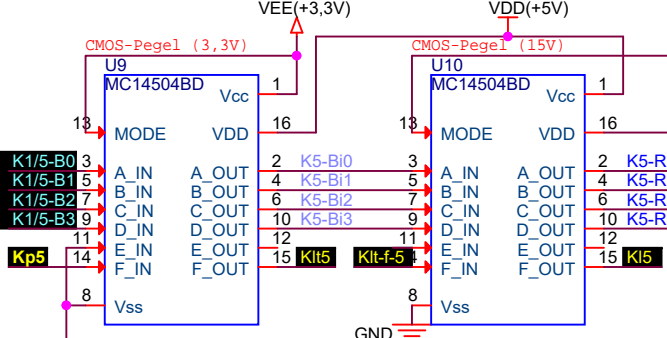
VEE(+3,3V)
VDD(+5V)
CMOS-Pegel (3,3V)
U9
MC14504BD
1
Vcc
13
MODE
16
VDD
K1/5-B0
3
A_IN
2
A_OUT
K5-Bi0
K1/5-B1
5
B_IN
4
B_OUT
K5-Bi1
K1/5-B2
7
C_IN
6
C_OUT
K5-Bi2
K1/5-B3
9
D_IN
10
D_OUT
K5-Bi3
11
E_IN
12
E_OUT
Kp5
14
F_IN
15
F_OUT
Klt5
8
Vss
CMOS-Pegel (15V)
U10
MC14504BD
1
Vcc
13
MODE
16
VDD
3
A_IN
2
A_OUT
K5-R
5
B_IN
4
B_OUT
K5-R
7
C_IN
6
C_OUT
K5-R
9
D_IN
10
D_OUT
K5-R
11
E_IN
12
E_OUT
Klt-f-5
14
F_IN
15
F_OUT
Kl5
8
Vss
GND